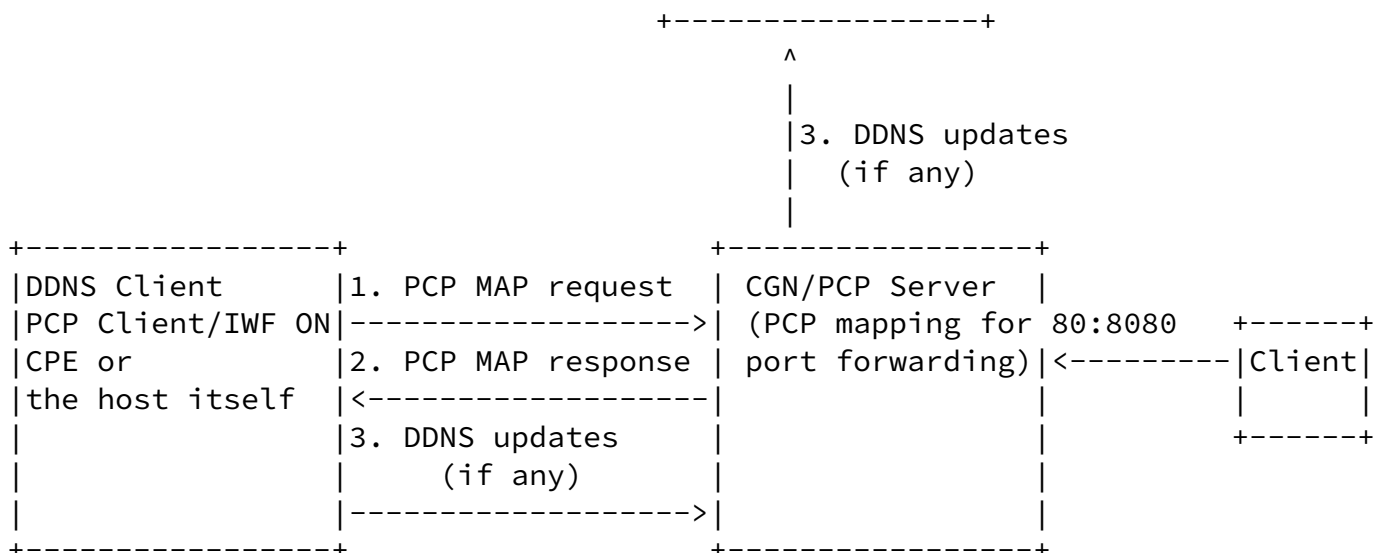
+-----------------+
^
|
|3. DDNS updates
|  (if any)
|
+-----------------+                    +-----------------+
|DDNS Client       |1. PCP MAP request  | CGN/PCP Server  |
|PCP Client/IWF ON|------------------->| (PCP mapping for 80:8080   +------+
|CPE or            |2. PCP MAP response | port forwarding)|<---------|Client|
|the host itself   |<-------------------|                 |          |      |
|                  |3. DDNS updates     |                 |          +------+
|                  |     (if any)       |                 |
|                  |------------------->|                 |
+-----------------+                    +-----------------+